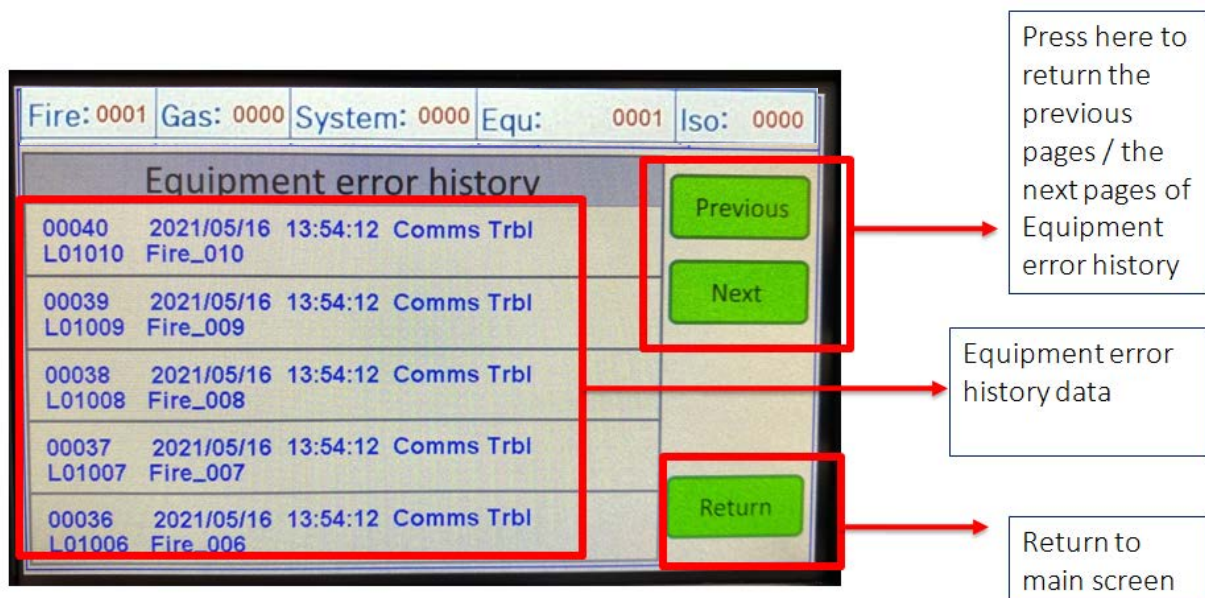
Fire: 0001 Gas: 0000 System: 0000 Equ: 0001 Iso: 0000

Equipment error history

00040 2021/05/16 13:54:12 Comms Trbl
L01010 Fire_010

00039 2021/05/16 13:54:12 Comms Trbl
L01009 Fire_009

00038 2021/05/16 13:54:12 Comms Trbl
L01008 Fire_008

00037 2021/05/16 13:54:12 Comms Trbl
L01007 Fire_007

00036 2021/05/16 13:54:12 Comms Trbl
L01006 Fire_006

Previous

Next

Return

Press here to return the previous pages / the next pages of Equipment error history

Equipment error history data

Return to main screen